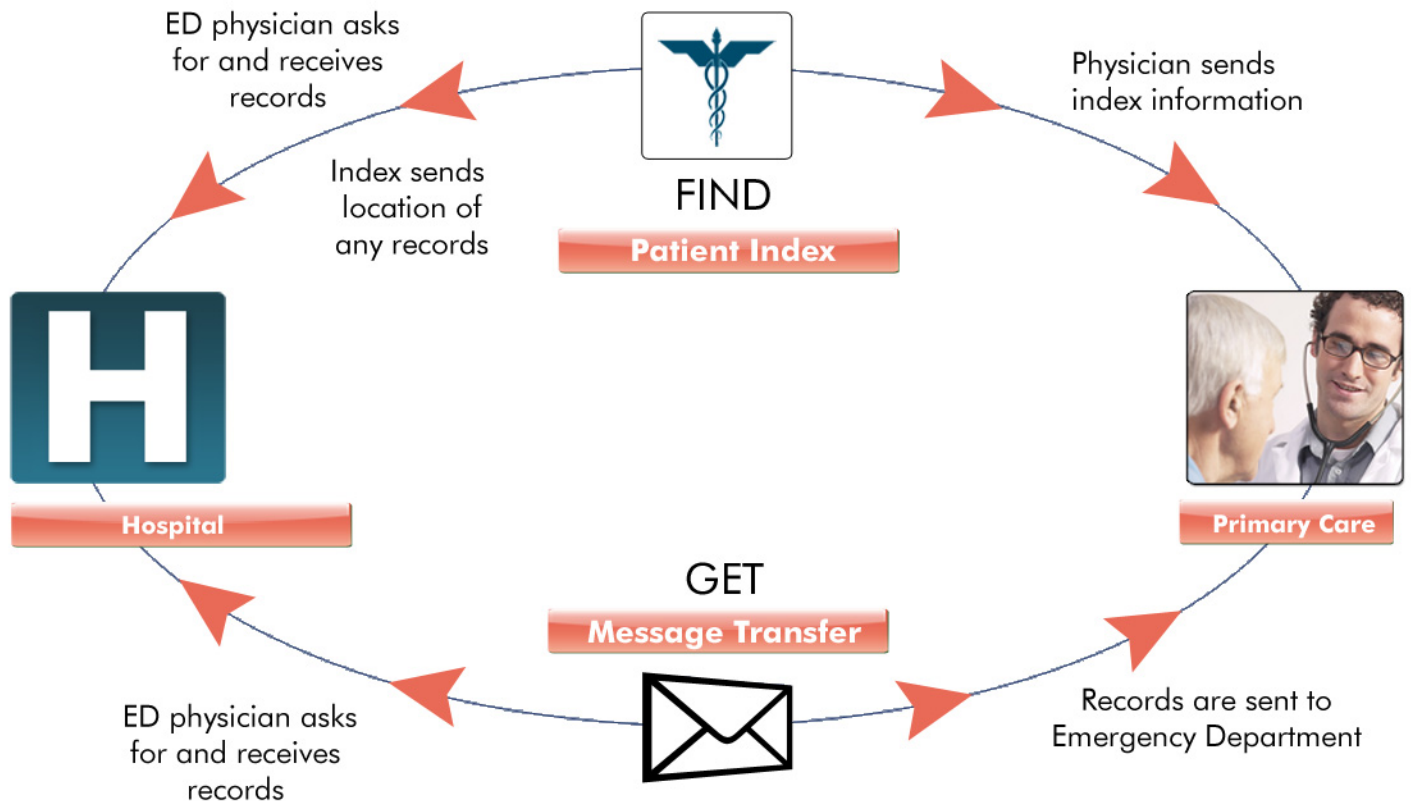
ED physician asks for and receives records

FIND

Patient Index

Physician sends index information

Index sends location of any records

H

Hospital

Primary Care

GET

Message Transfer

ED physician asks for and receives records

Records are sent to Emergency Department